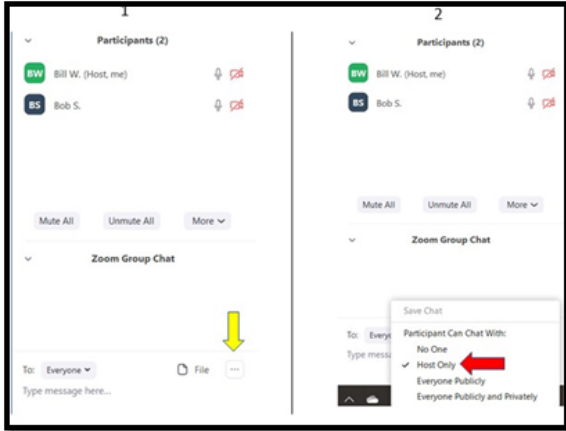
1

Participants (2)

BW Bill W. (Host, me)

BS Bob S.

Mute All Unmute All More

Zoom Group Chat

To: Everyone File ···

Type message here...

2

Participants (2)

BW Bill W. (Host, me)

BS Bob S.

Mute All Unmute All More

Zoom Group Chat

To: Every

Type mess

Save Chat

Participant Can Chat With:

No One

✓ Host Only

Everyone Publicly

Everyone Publicly and Privately